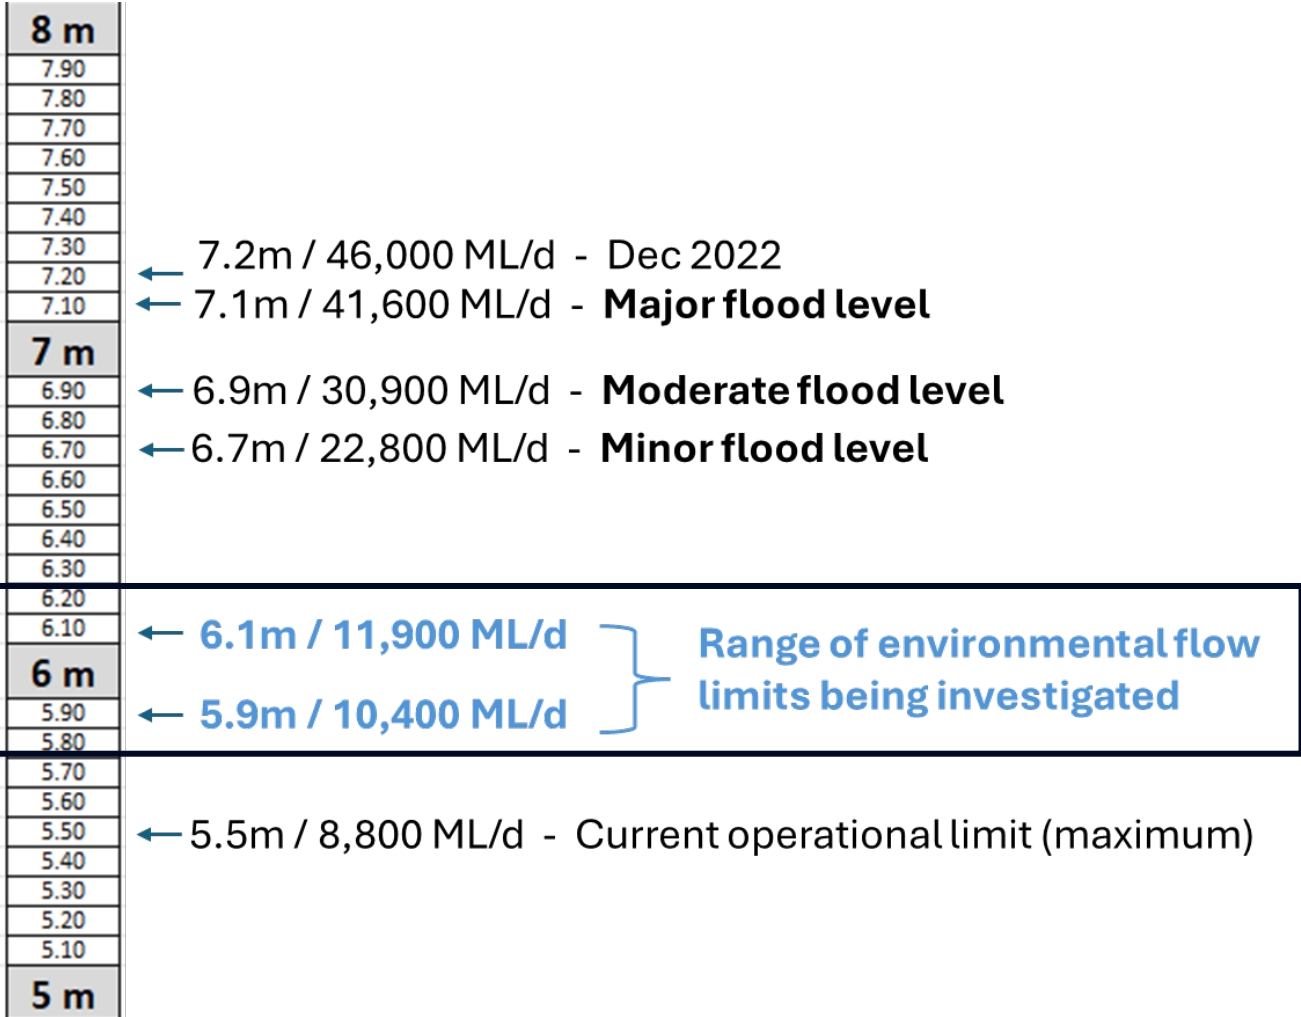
8 m
7.90
7.80
7.70
7.60
7.50
7.40
7.30
7.20
7.10
7 m
6.90
6.80
6.70
6.60
6.50
6.40
6.30
6.20
6.10
6 m
5.90
5.80
5.70
5.60
5.50
5.40
5.30
5.20
5.10
5 m

7.2m / 46,000 ML/d - Dec 2022
7.1m / 41,600 ML/d - **Major flood level**
6.9m / 30,900 ML/d - **Moderate flood level**
6.7m / 22,800 ML/d - **Minor flood level**

6.1m / 11,900 ML/d
5.9m / 10,400 ML/d
Range of environmental flow limits being investigated

5.5m / 8,800 ML/d - Current operational limit (maximum)